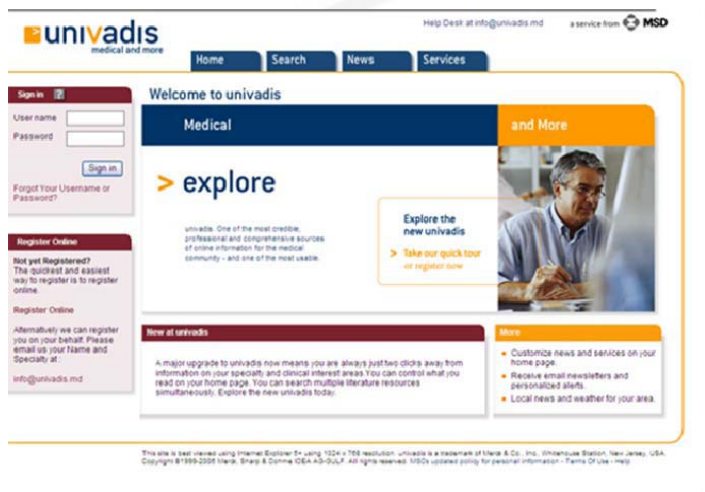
univadis
medical and more

Help Desk at info@univadis.md

a service from MSD

Home
Search
News
Services

Sign in ?

User name
Password

Sign in

Forgot Your Username or Password?

Register Online

Not yet Registered?
The quickest and easiest way to register is to register online.

Register Online

Alternatively we can register you on your behalf. Please email us your Name and Specialty at:

info@univadis.md

Welcome to univadis

Medical

and More

> explore

univadis. One of the most credible, professional and comprehensive sources of online information for the medical community - and one of the most usable.

Explore the new univadis

> Take our quick tour or register now

New at univadis

A major upgrade to univadis now means you are always just two clicks away from information on your specialty and clinical interest areas You can control what you read on your home page. You can search multiple literature resources simultaneously. Explore the new univadis today.

More

Customize news and services on your home page.

Receive email newsletters and personalized alerts.

Local news and weather for your area.

This site is best viewed using Internet Explorer 5+ using 1024 x 768 resolution. univadis is a trademark of Merck & Co., Inc., Whitehouse Station, New Jersey, USA. Copyright ©1999-2005 Merck Sharp & Dohme IDEA AG-GULF. All rights reserved. MSD's updated policy for personal information - Terms Of Use - Help